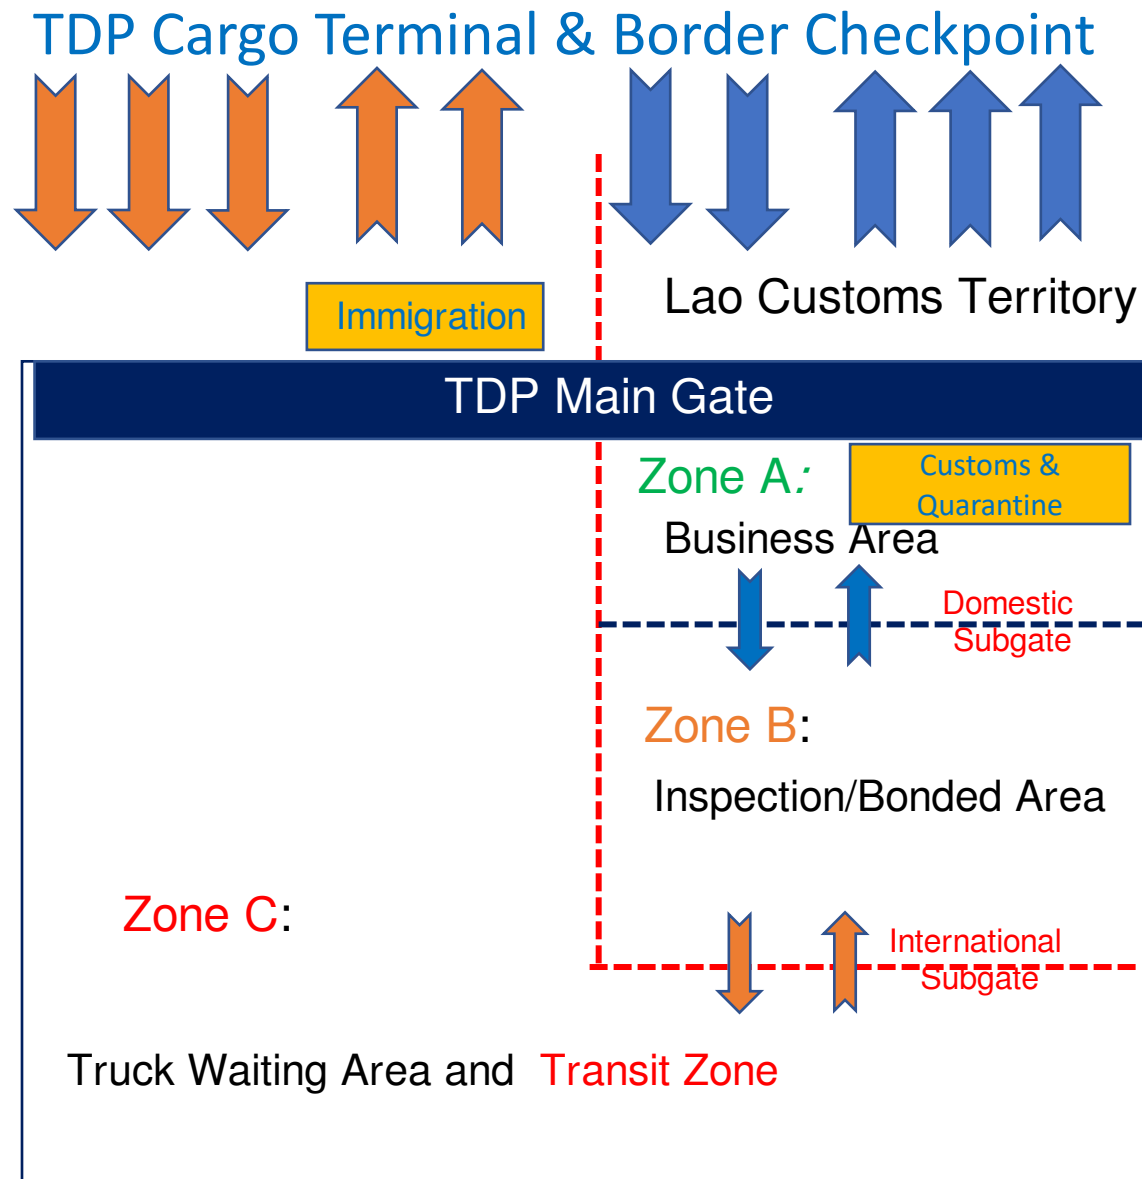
TDP Cargo Terminal & Border Checkpoint

Immigration

Lao Customs Territory

TDP Main Gate

Zone A:

Customs & Quarantine

Business Area

Domestic Subgate

Zone B:

Inspection/Bonded Area

Zone C:

International Subgate

Truck Waiting Area and Transit Zone